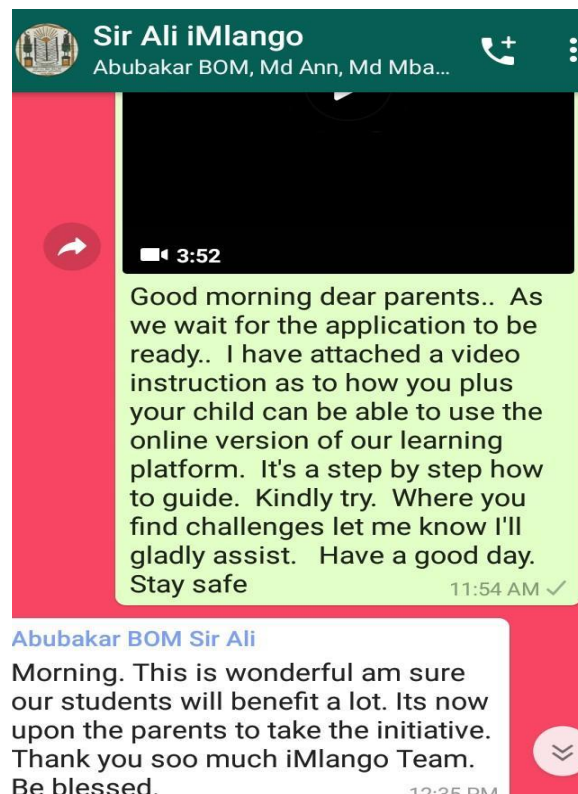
Sir Ali iMlango
Abubakar BOM, Md Ann, Md Mba...

3:52

Good morning dear parents.. As we wait for the application to be ready.. I have attached a video instruction as to how you plus your child can be able to use the online version of our learning platform. It's a step by step how to guide. Kindly try. Where you find challenges let me know I'll gladly assist. Have a good day. Stay safe
11:54 AM

Abubakar BOM Sir Ali
Morning. This is wonderful am sure our students will benefit a lot. Its now upon the parents to take the initiative. Thank you soo much iMlango Team. Be blessed.
12:35 PM